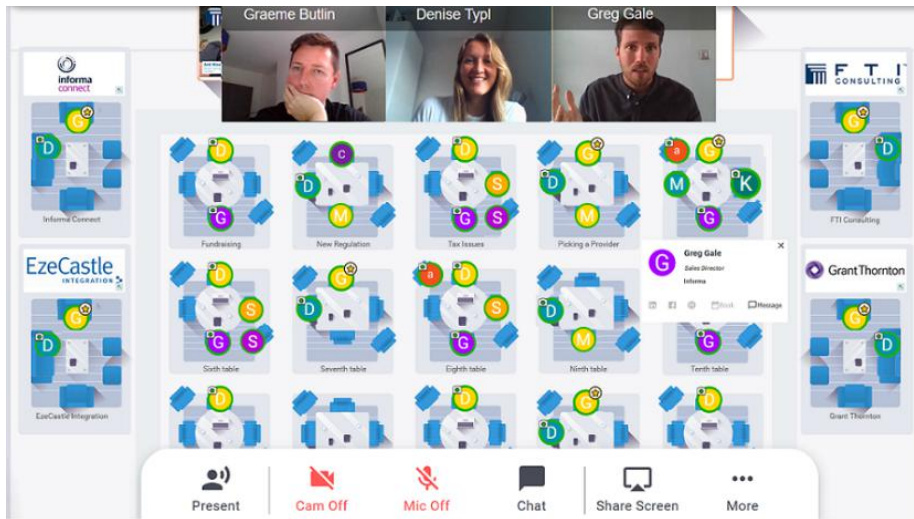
Graeme Butlin

Denise Typl

Greg Gale

informa connect

Informa Connect

FTI CONSULTING

FTI Consulting

G D

D

G

D

c

D

M

D

S

G

S

G

D

M

a

G

M

K

G

Fundraising

New Regulation

Tax Issues

Picking a Provider

Greg Gale

Sales Director

Informa

Book

Message

EzeCastle INTEGRATION

EzeCastle Integration

Grant Thornton

Grant Thornton

D

G

S

G

S

G

D

a

D

S

G

D

M

D

G

G

D

Sixth table

Seventh table

Eighth table

Ninth table

Tenth table

D

D

G

D

D

Present

Cam Off

Mic Off

Chat

Share Screen

More